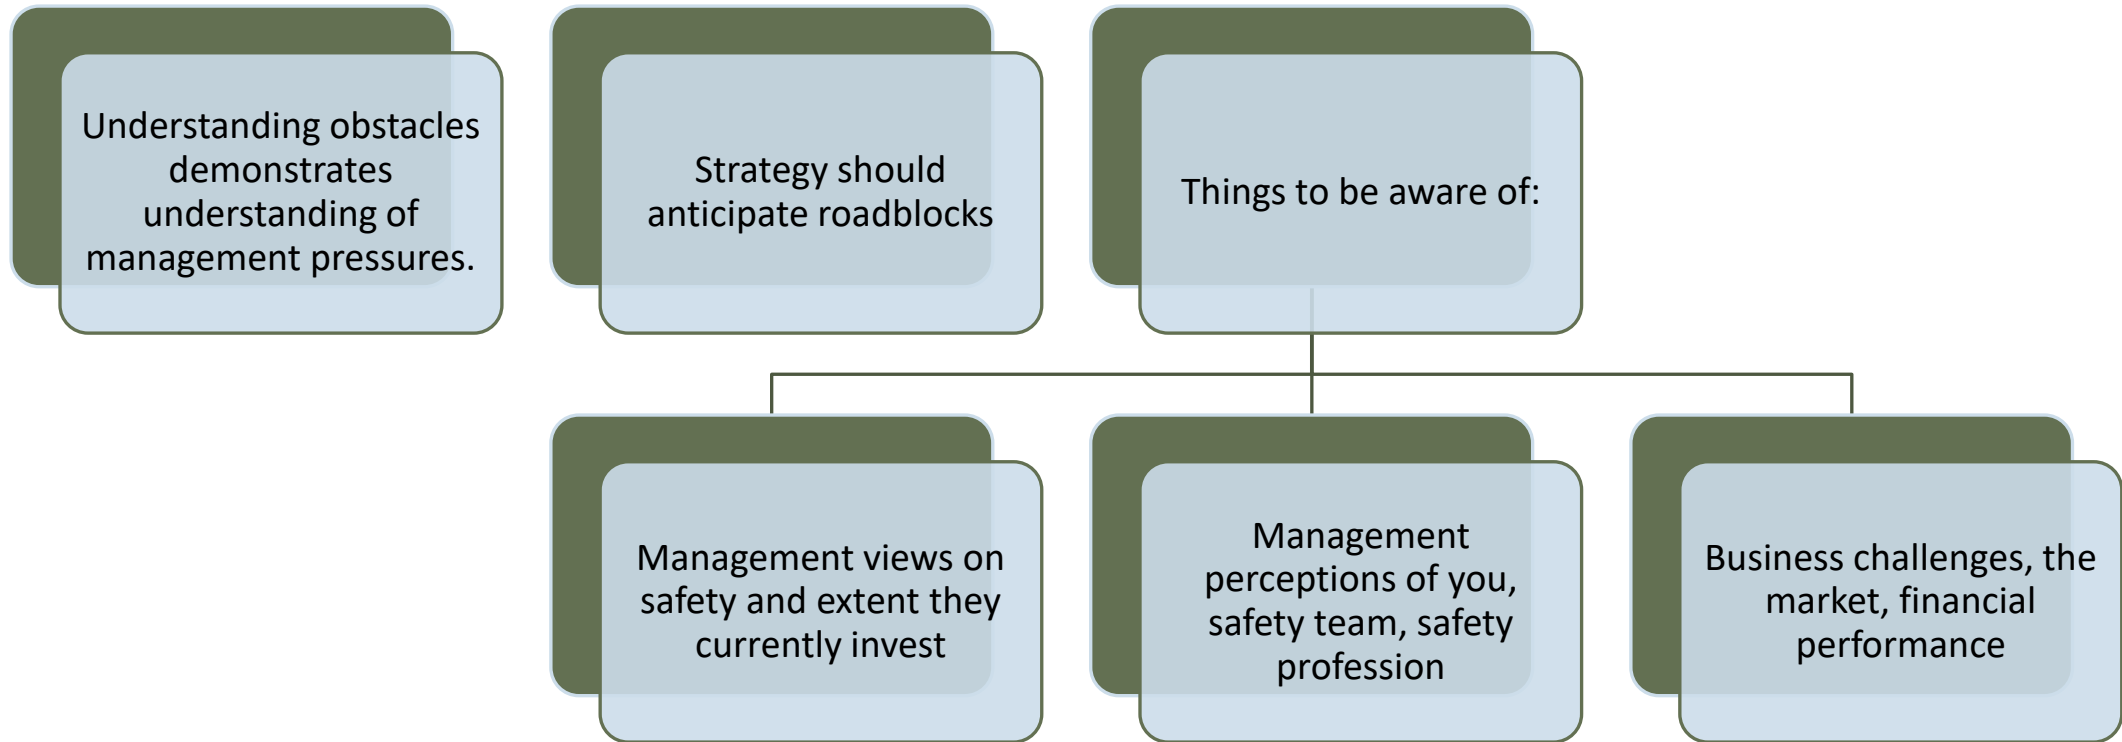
Understanding obstacles demonstrates understanding of management pressures.

Strategy should anticipate roadblocks

Things to be aware of:

Management views on safety and extent they currently invest

Management perceptions of you, safety team, safety profession

Business challenges, the market, financial performance